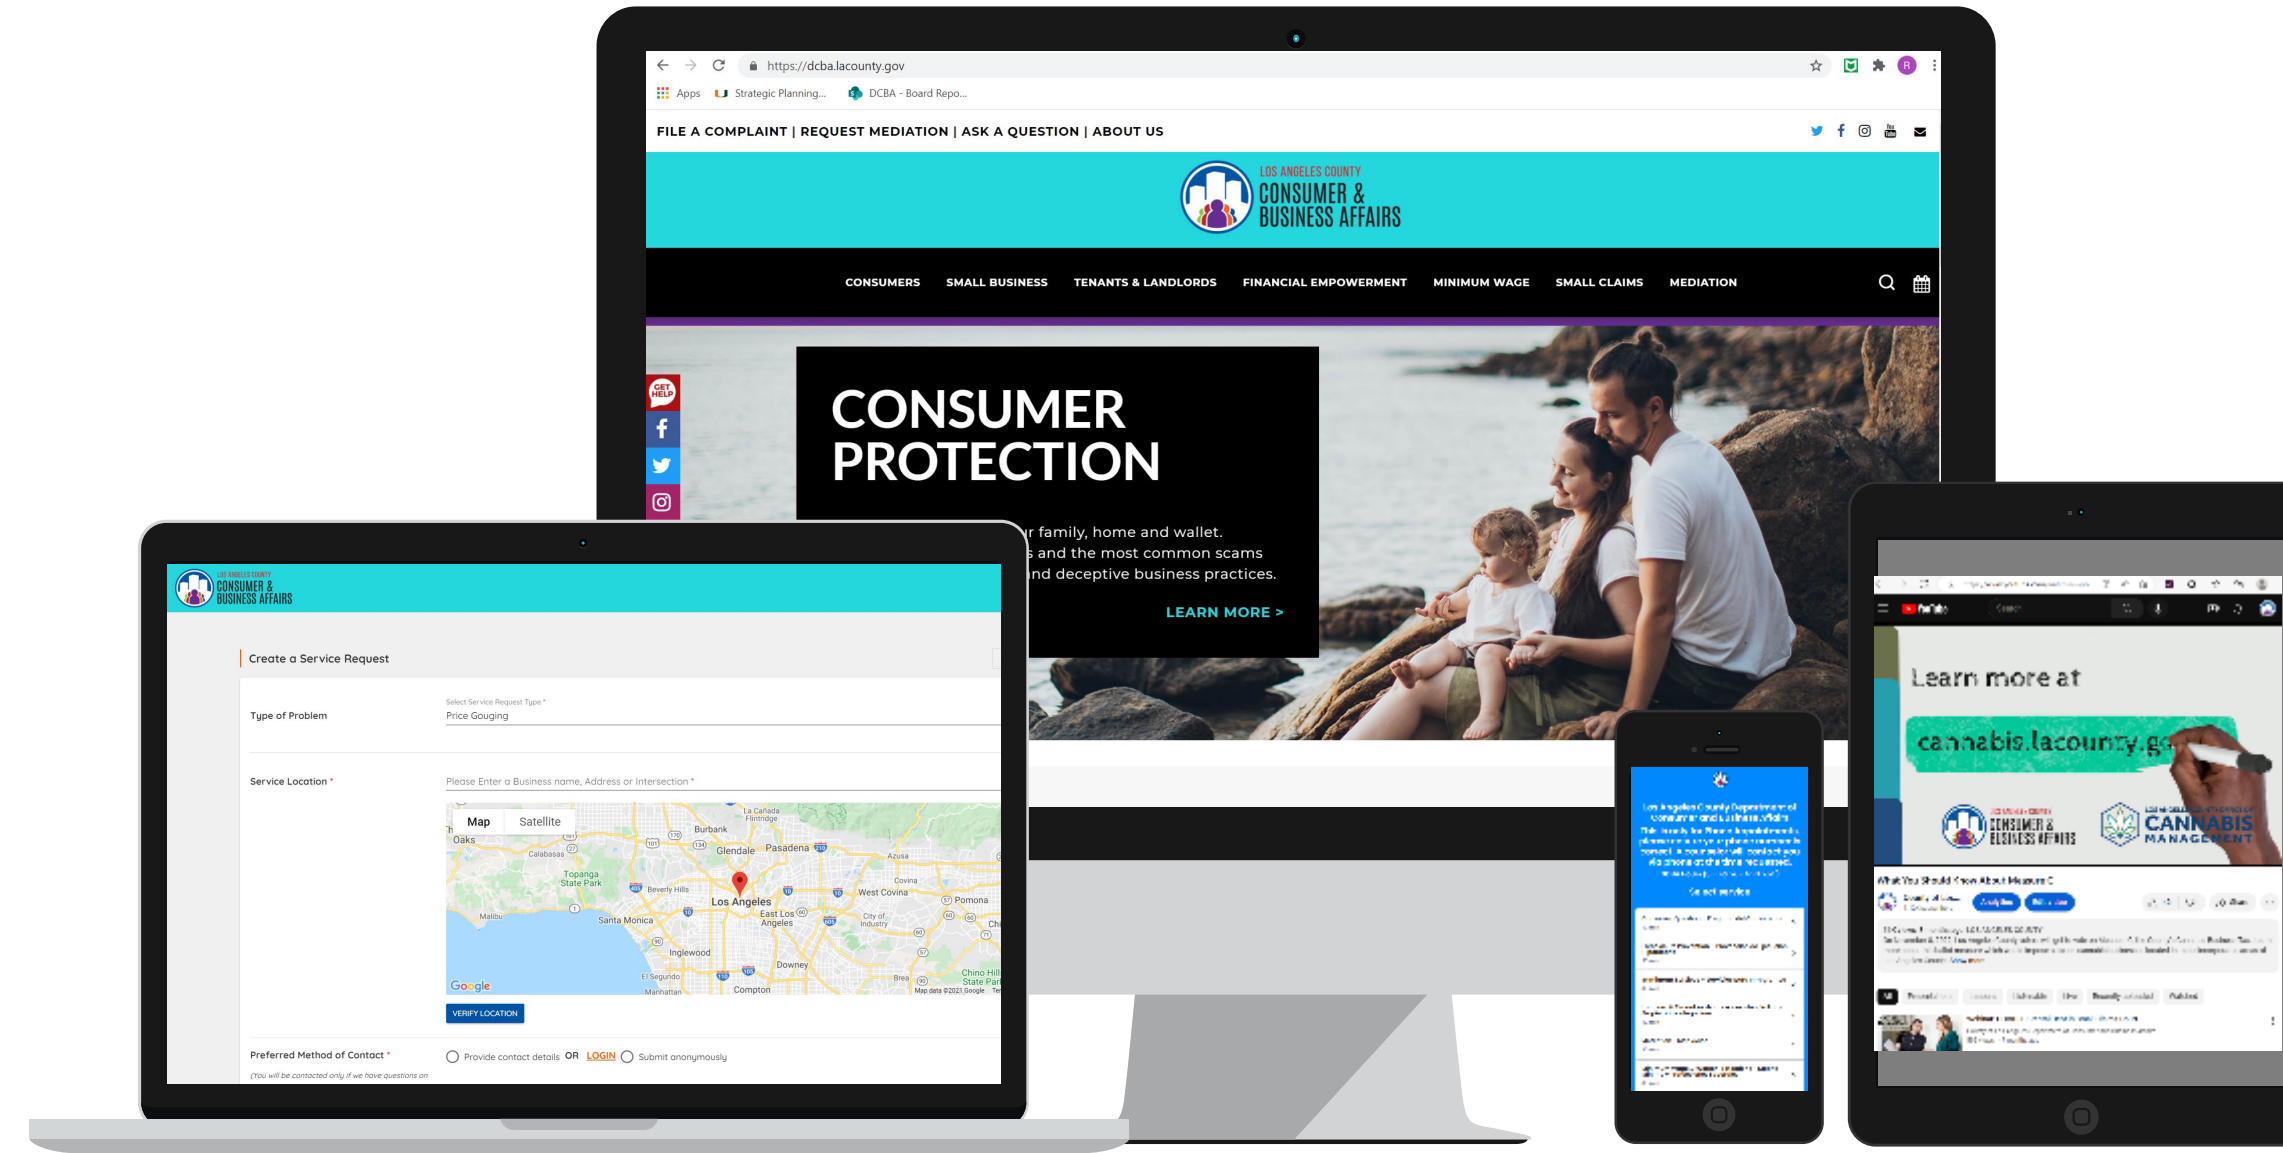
https://dcba.lacounty.gov

Apps   Strategic Planning...   DCBA - Board Repo...

FILE A COMPLAINT | REQUEST MEDIATION | ASK A QUESTION | ABOUT US

LOS ANGELES COUNTY
CONSUMER & BUSINESS AFFAIRS

CONSUMERS   SMALL BUSINESS   TENANTS & LANDLORDS   FINANCIAL EMPOWERMENT   MINIMUM WAGE   SMALL CLAIMS   MEDIATION

GET HELP

CONSUMER PROTECTION

r family, home and wallet.
s and the most common scams
nd deceptive business practices.

LEARN MORE >

LOS ANGELES COUNTY
CONSUMER & BUSINESS AFFAIRS

Create a Service Request

Type of Problem
Select Service Request Type *
Price Gouging

Service Location *
Please Enter a Business name, Address or Intersection *

Map   Satellite

La Canada Flintridge
Burbank
Oaks
Glendale
Pasadena
Calabasas
Azusa
Topanga State Park
Covina
Beverly Hills
West Covina
Los Angeles
Pomona
Malibu
East Los Angeles
Santa Monica
City of Industry
Inglewood
Downey
El Segundo
Chino Hills State Park
Manhattan
Compton
Brea
Google
Map data ©2021 Google

VERIFY LOCATION

Preferred Method of Contact *
Provide contact details OR LOGIN   Submit anonymously
(You will be contacted only if we have questions on

Learn more at
cannabis.lacounty.g
CONSUMER & BUSINESS AFFAIRS
CANNABIS MANAGEMENT

What You Should Know About Measure C